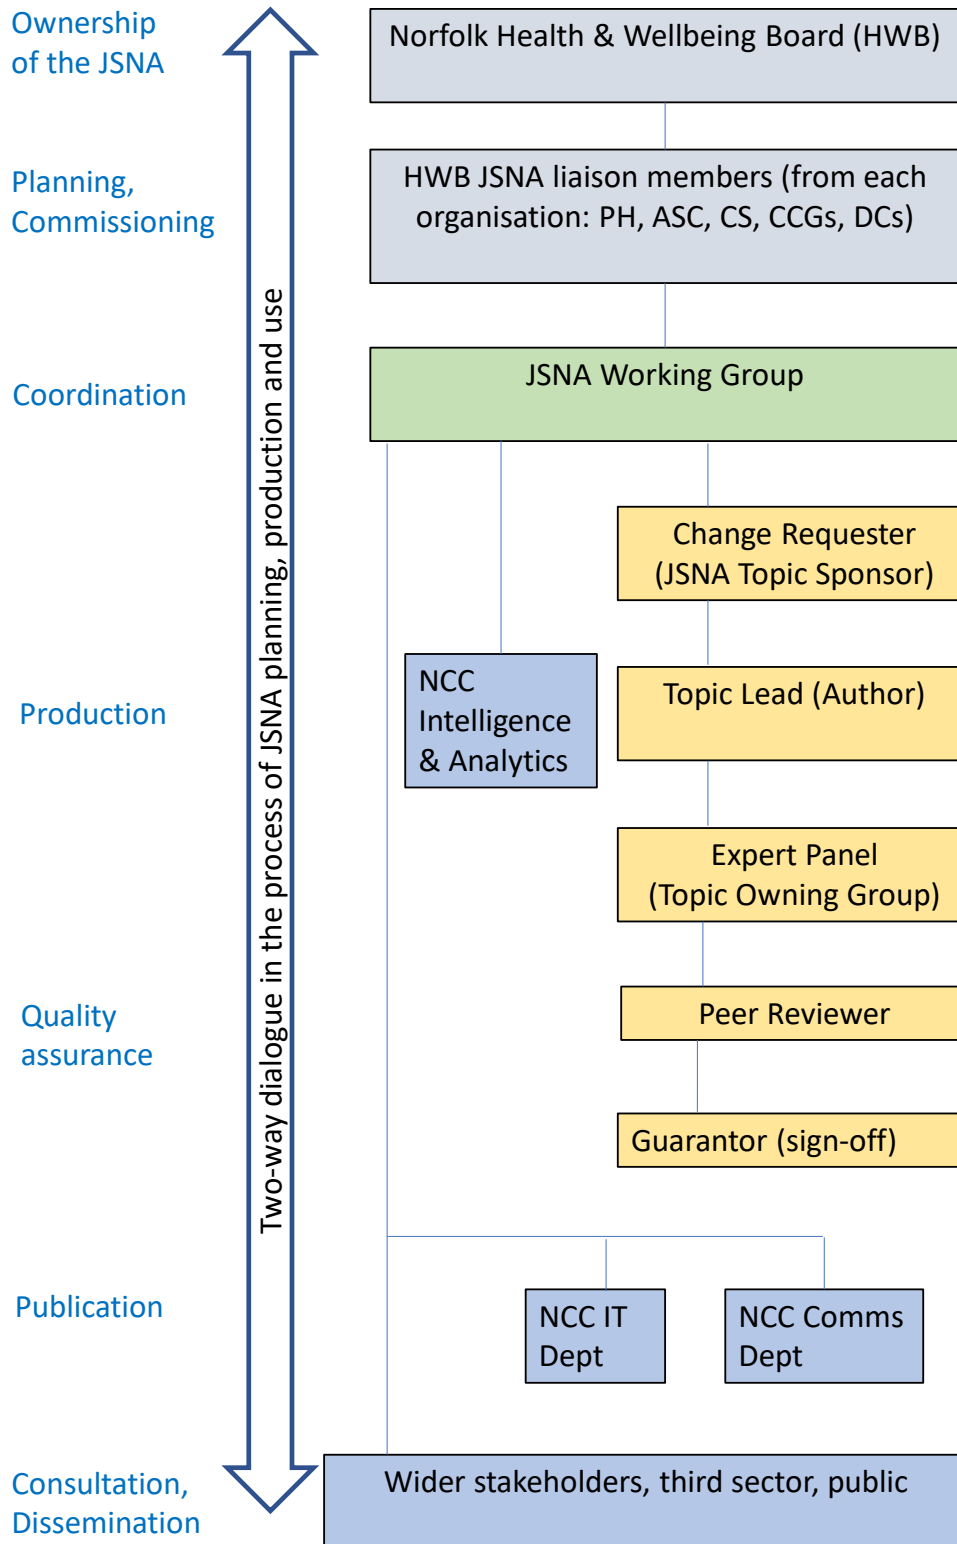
Ownership of the JSNA

Planning, Commissioning

Coordination

Production

Quality assurance

Publication

Consultation, Dissemination

Two-way dialogue in the process of JSNA planning, production and use

Norfolk Health & Wellbeing Board (HWB)

HWB JSNA liaison members (from each organisation: PH, ASC, CS, CCGs, DCs)

JSNA Working Group

Change Requester (JSNA Topic Sponsor)

NCC Intelligence & Analytics

Topic Lead (Author)

Expert Panel (Topic Owning Group)

Peer Reviewer

Guarantor (sign-off)

NCC IT Dept

NCC Comms Dept

Wider stakeholders, third sector, public